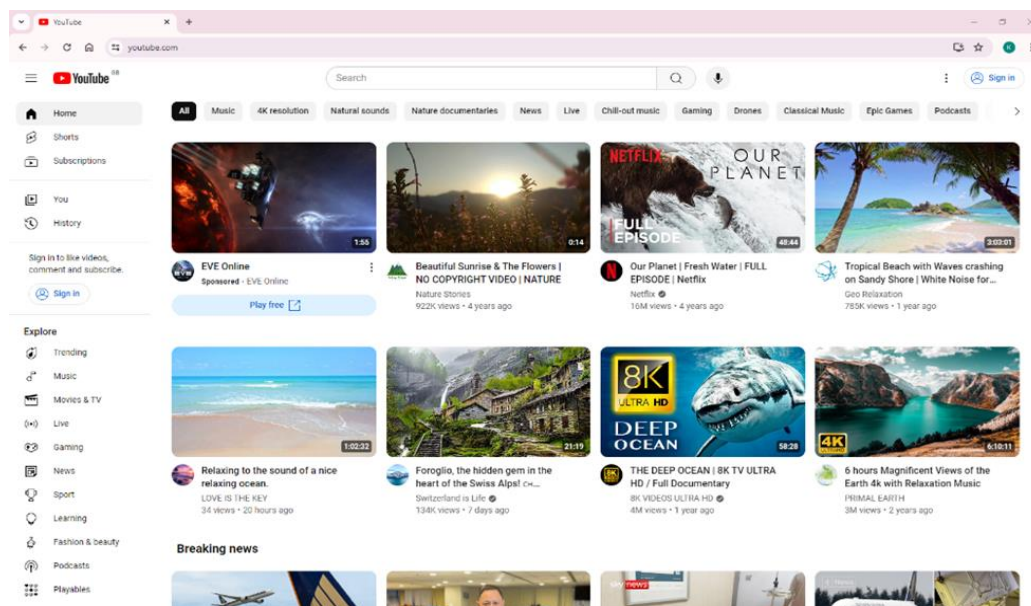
YouTube ×
youtube.com
YouTube GB
Search
Sign in
Home
Shorts
Subscriptions
You
History
Sign in to like videos, comment and subscribe.
Sign in
Explore
Trending
Music
Movies & TV
Live
Gaming
News
Sport
Learning
Fashion & beauty
Podcasts
Playables

All
Music
4K resolution
Natural sounds
Nature documentaries
News
Live
Chill-out music
Gaming
Drones
Classical Music
Epic Games
Podcasts

1:55
EVE Online
Sponsored · EVE Online
Play free

0:14
Beautiful Sunrise & The Flowers | NO COPYRIGHT VIDEO | NATURE
Nature Stories
922K views • 4 years ago

NETFLIX OUR PLANET FULL EPISODE
48:44
Our Planet | Fresh Water | FULL EPISODE | Netflix
Netflix
16M views • 4 years ago

3:03:01
Tropical Beach with Waves crashing on Sandy Shore | White Noise for...
Geo Relaxation
765K views • 1 year ago

1:02:32
Relaxing to the sound of a nice relaxing ocean.
LOVE IS THE KEY
34 views • 20 hours ago

21:19
Foroglio, the hidden gem in the heart of the Swiss Alps! CH...
Switzerland is Life
134K views • 7 days ago

8K ULTRA HD DEEP OCEAN
58:28
THE DEEP OCEAN | 8K TV ULTRA HD / Full Documentary
8K VIDEOS ULTRA HD
4M views • 1 year ago

4K
6:10:11
6 hours Magnificent Views of the Earth 4k with Relaxation Music
PRIMAL EARTH
3M views • 2 years ago

Breaking news
sky news